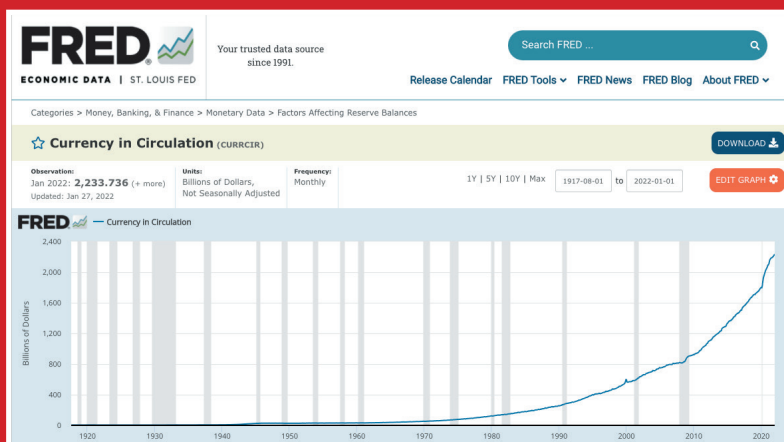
FRED

ECONOMIC DATA | ST. LOUIS FED

Your trusted data source since 1991.

Search FRED ...

Release Calendar FRED Tools FRED News FRED Blog About FRED

Categories > Money, Banking, & Finance > Monetary Data > Factors Affecting Reserve Balances

Currency in Circulation (CURRCIR)

DOWNLOAD

Observation:
Jan 2022: 2,233.736 (+ more)
Updated: Jan 27, 2022

Units:
Billions of Dollars,
Not Seasonally Adjusted

Frequency:
Monthly

1Y | 5Y | 10Y | Max

1917-08-01 to 2022-01-01

EDIT GRAPH

FRED — Currency in Circulation

2,400
2,000
1,600
1,200
800
400
0

Billions of Dollars

1920 1930 1940 1950 1960 1970 1980 1990 2000 2010 2020